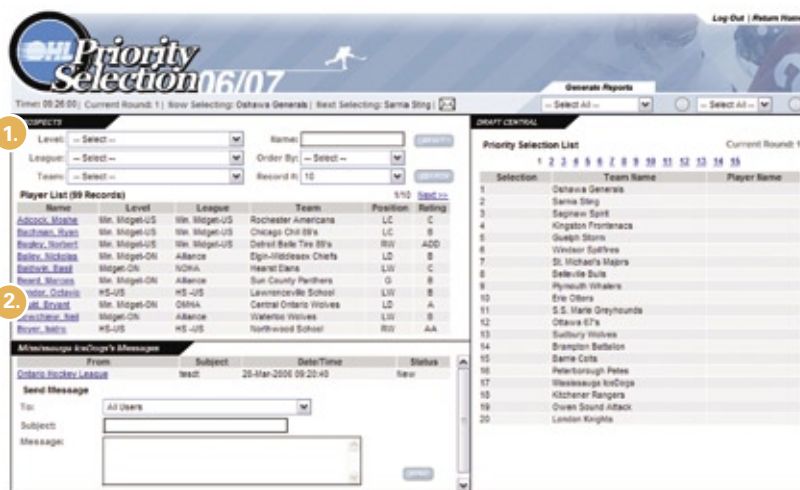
Log Out | Return Home

OHL Priority Selection 06/07

Time: 09:26:00 | Current Round: 1 | Now Selecting: Oshawa Generals | Next Selecting: Sarnia Sting |

Generate Reports

-- Select All --

-- Select All --

1.

PROSPECTS

Level: -- Select --

Name:

League: -- Select --

Order By: -- Select --

Team: -- Select --

Record #: 10

Player List (99 Records)

1/10 Next >>

| Name | Level | League | Team | Position | Rating |
|---|---|---|---|---|---|
| Adcock, Moshe | Mn. Midget-US | Mn. Midget-US | Rochester Americans | LC | C |
| Bachman, Ryan | Mn. Midget-US | Mn. Midget-US | Chicago Chill 89's | LC | B |
| Bagley, Norbert | Mn. Midget-US | Mn. Midget-US | Detroit Belle Tire 89's | RW | ADD |
| Bailey, Nickolas | Mn. Midget-US | Alliance | Elgin-Middlesex Chiefs | LD | B |
| Baldwin, Basil | Midget-ON | NOHA | Hearst Elans | LW | C |
| Beard, Marcos | Mn. Midget-ON | Alliance | Sun County Panthers | G | B |
| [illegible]ender, Octavio | HS-US | HS-US | Lawrenceville School | LW | B |
| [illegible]att, Bryant | Mn. Midget-ON | OMHA | Central Ontario Wolves | LD | A |
| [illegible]wichaer, Neil | Midget-ON | Alliance | Waterloo Wolves | LW | B |
| Boyer, Isidro | HS-US | HS-US | Northwood School | RW | AA |

2.

Mississauga IceDogs's Messages

| From | Subject | Date/Time | Status |
|---|---|---|---|
| Ontario Hockey League | test | 20-Mar-2006 09:20:40 | New |

Send Message

To: All Users

Subject:

Message:

DRAFT CENTRAL

Priority Selection List

Current Round: 1

1 2 3 4 5 6 7 8 9 10 11 12 13 14 15

| Selection | Team Name | Player Name |
|---|---|---|
| 1 | Oshawa Generals | |
| 2 | Sarnia Sting | |
| 3 | Saginaw Spirit | |
| 4 | Kingston Frontenacs | |
| 5 | Guelph Storm | |
| 6 | Windsor Spitfires | |
| 7 | St. Michael's Majors | |
| 8 | Belleville Bulls | |
| 9 | Plymouth Whalers | |
| 10 | Erie Otters | |
| 11 | S.S. Marie Greyhounds | |
| 12 | Ottawa 67's | |
| 13 | Sudbury Wolves | |
| 14 | Brampton Battalion | |
| 15 | Barrie Colts | |
| 16 | Peterborough Petes | |
| 17 | Mississauga IceDogs | |
| 18 | Kitchener Rangers | |
| 19 | Owen Sound Attack | |
| 20 | London Knights | |